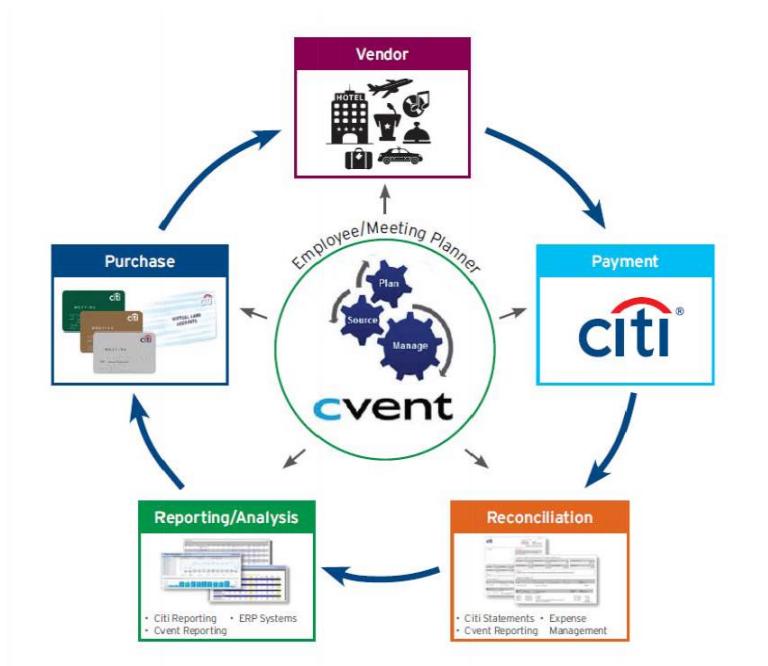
Vendor

HOTEL

Payment

citi®

Reconciliation

• Citi Statements • Expense
• Cvent Reporting Management

Reporting/Analysis

• Citi Reporting • ERP Systems
• Cvent Reporting

Purchase

Employee/Meeting Planner

Plan

Source

Manage

cvent